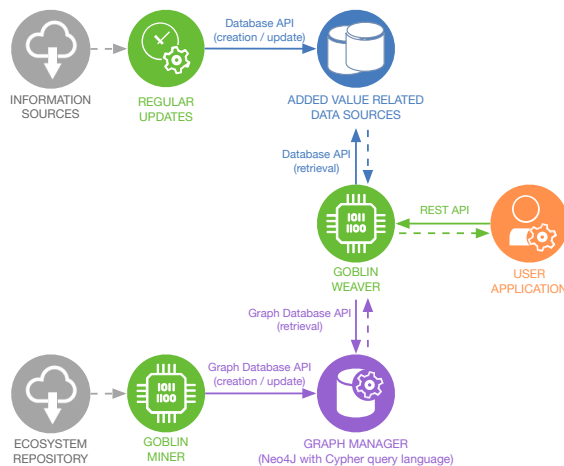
INFORMATION SOURCES

REGULAR UPDATES

Database API (creation / update)

ADDED VALUE RELATED DATA SOURCES

Database API (retrieval)

1011 1100

GOBLIN WEAVER

REST API

USER APPLICATION

Graph Database API (retrieval)

ECOSYSTEM REPOSITORY

1011 1100

GOBLIN MINER

Graph Database API (creation / update)

GRAPH MANAGER (Neo4J with Cypher query language)